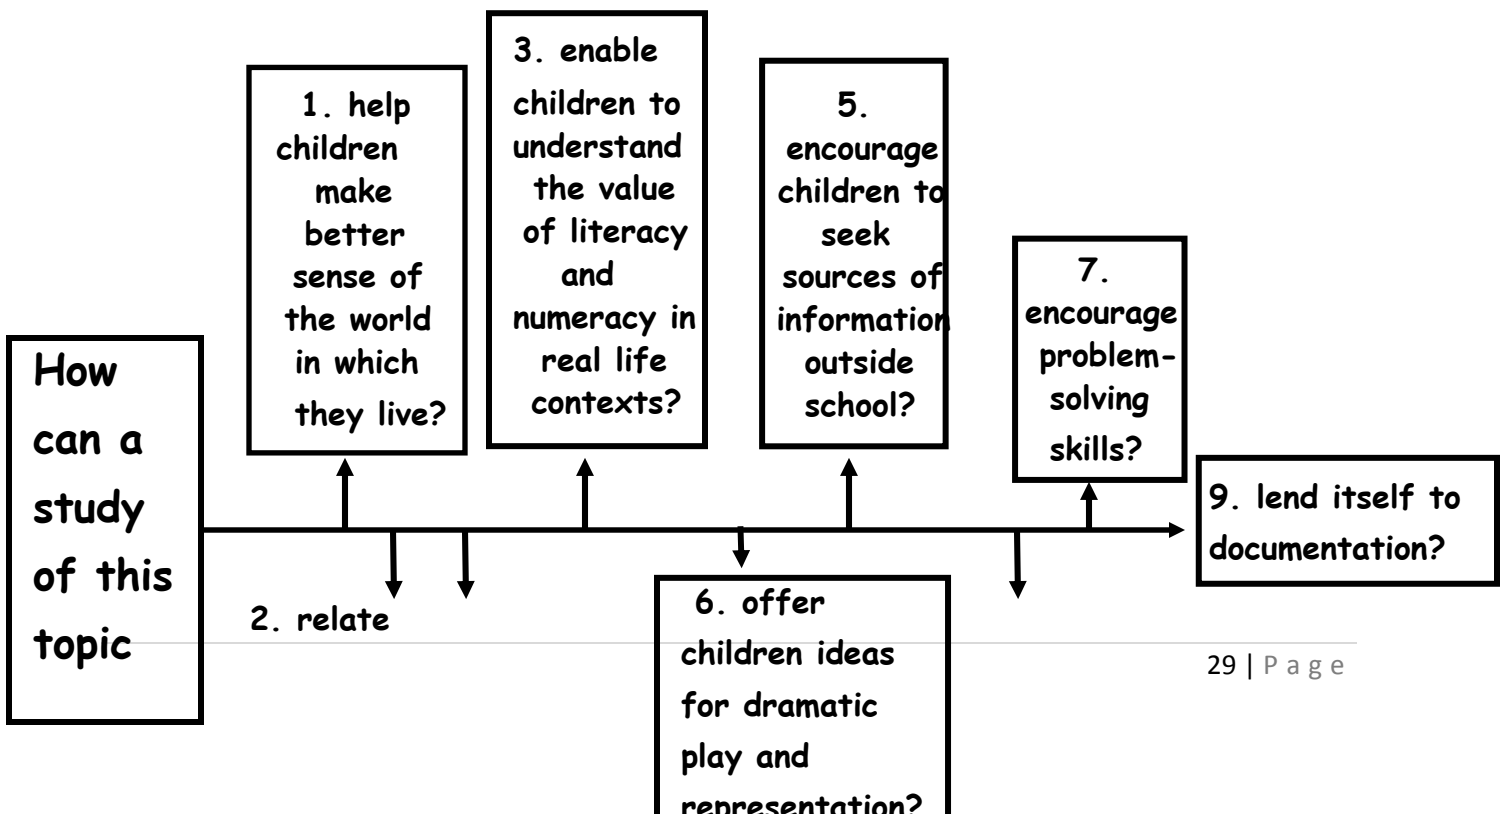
How can a study of this topic

1. help children make better sense of the world in which they live?

2. relate

3. enable children to understand the value of literacy and numeracy in real life contexts?

5. encourage children to seek sources of information outside school?

6. offer children ideas for dramatic play and representation?

7. encourage problem-solving skills?

9. lend itself to documentation?

29 | P a g e